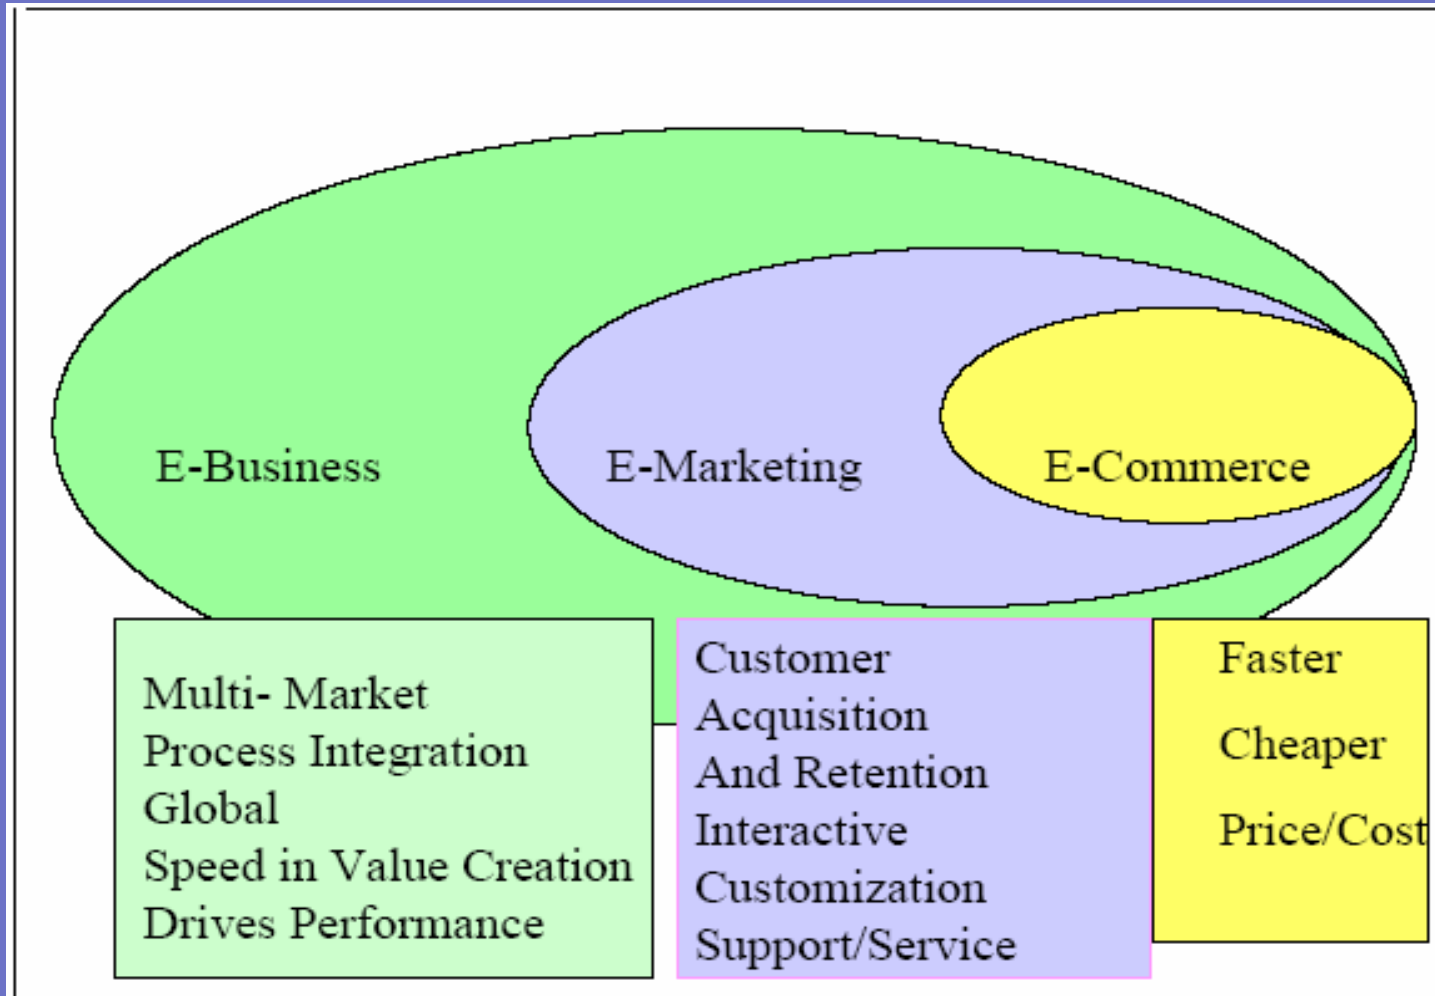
E-Business

E-Marketing

E-Commerce

Multi- Market
Process Integration
Global
Speed in Value Creation
Drives Performance

Customer
Acquisition
And Retention
Interactive
Customization
Support/Service

Faster

Cheaper

Price/Cost